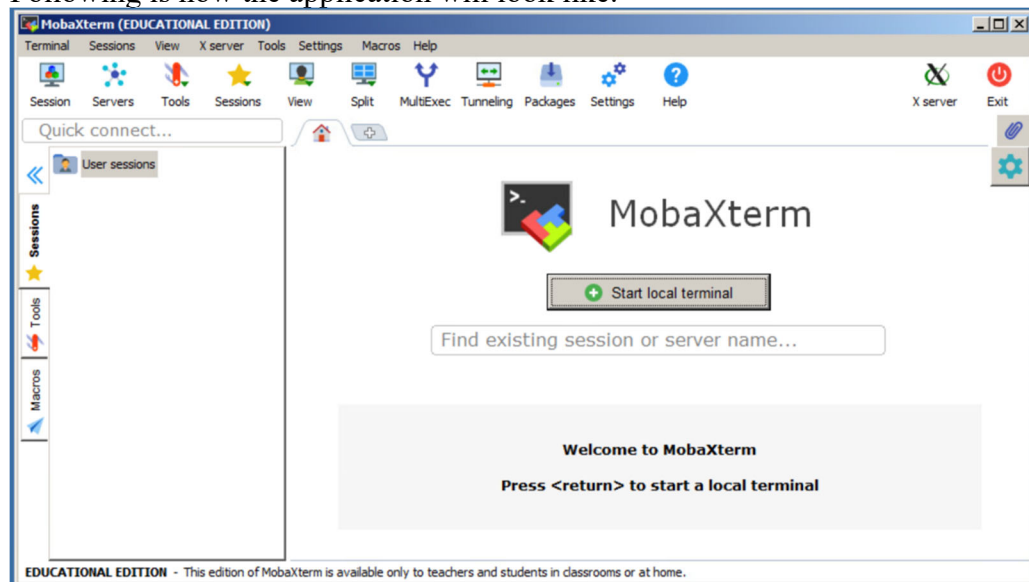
Following is how the application will look like:

MobaXterm (EDUCATIONAL EDITION)

Terminal Sessions View X server Tools Settings Macros Help

Session Servers Tools Sessions View Split MultiExec Tunneling Packages Settings Help X server Exit

Quick connect...

User sessions

Sessions Tools Macros

MobaXterm

Start local terminal

Find existing session or server name...

Welcome to MobaXterm

Press <return> to start a local terminal

EDUCATIONAL EDITION - This edition of MobaXterm is available only to teachers and students in classrooms or at home.